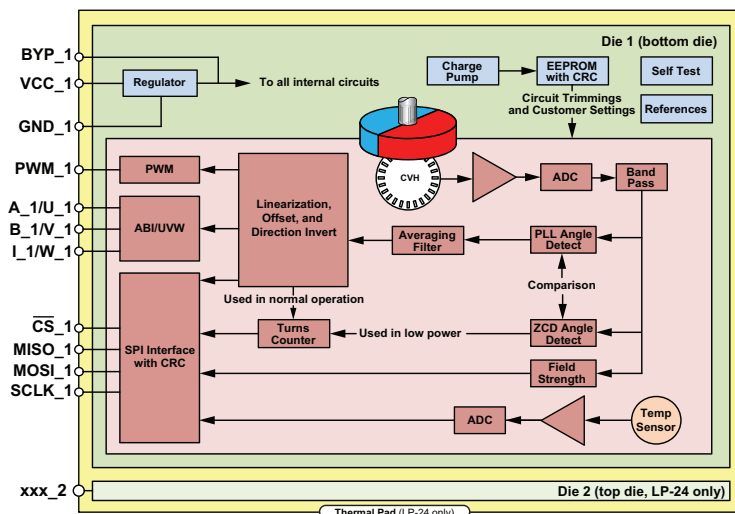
Die 1 (bottom die)

BYP_1
VCC_1
GND_1
PWM_1
A_1/U_1
B_1/V_1
I_1/W_1
$\overline{CS}$_1
MISO_1
MOSI_1
SCLK_1
xxx_2

Regulator
To all internal circuits
Charge Pump
EEPROM with CRC
Self Test
Circuit Trimmings and Customer Settings
References
CVH
ADC
Band Pass
PWM
ABI/UVW
Linearization, Offset, and Direction Invert
Averaging Filter
PLL Angle Detect
Comparison
Used in normal operation
SPI Interface with CRC
Turns Counter
Used in low power
ZCD Angle Detect
Field Strength
ADC
Temp Sensor

Die 2 (top die, LP-24 only)
Thermal Pad (LP-24 only)